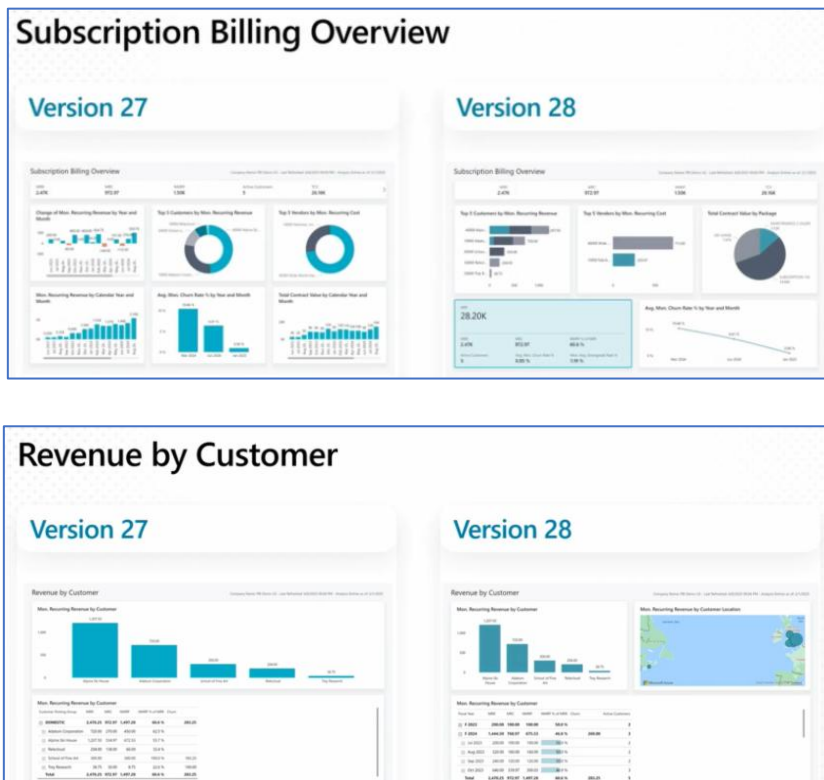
Subscription Billing Overview

Version 27

Subscription Billing Overview

Change of Mon. Recurring Revenue by Year and Month

Top 5 Customers by Mon. Recurring Revenue

Top 5 Vendors by Mon. Recurring Cost

Mon. Recurring Revenue by Calendar Year and Month

Avg. Mon. Churn Rate % by Year and Month

Total Contract Value by Calendar Year and Month

Version 28

Subscription Billing Overview

Top 5 Customers by Mon. Recurring Revenue

Top 5 Vendors by Mon. Recurring Cost

Total Contract Value by Package

28.20K

Avg. Mon. Churn Rate % by Year and Month

Revenue by Customer

Version 27

Revenue by Customer

Mon. Recurring Revenue by Customer

Mon. Recurring Revenue by Customer

Version 28

Revenue by Customer

Mon. Recurring Revenue by Customer

Mon. Recurring Revenue by Customer Location

Mon. Recurring Revenue by Customer